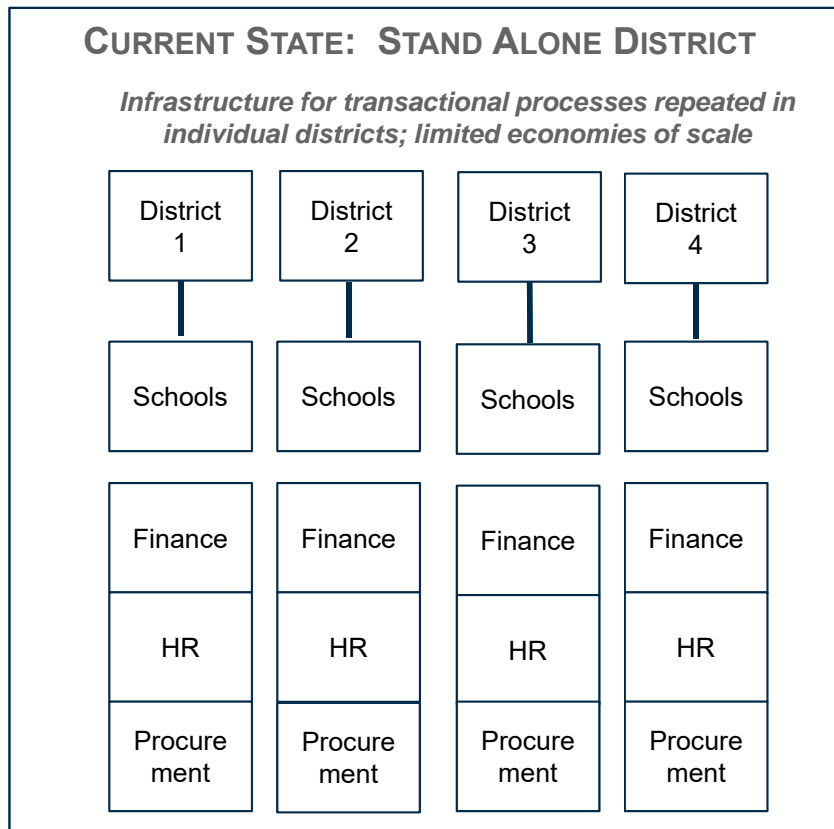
CURRENT STATE: STAND ALONE DISTRICT

Infrastructure for transactional processes repeated in individual districts; limited economies of scale

District 1

Schools

Finance

HR

Procurement

District 2

Schools

Finance

HR

Procurement

District 3

Schools

Finance

HR

Procurement

District 4

Schools

Finance

HR

Procurement